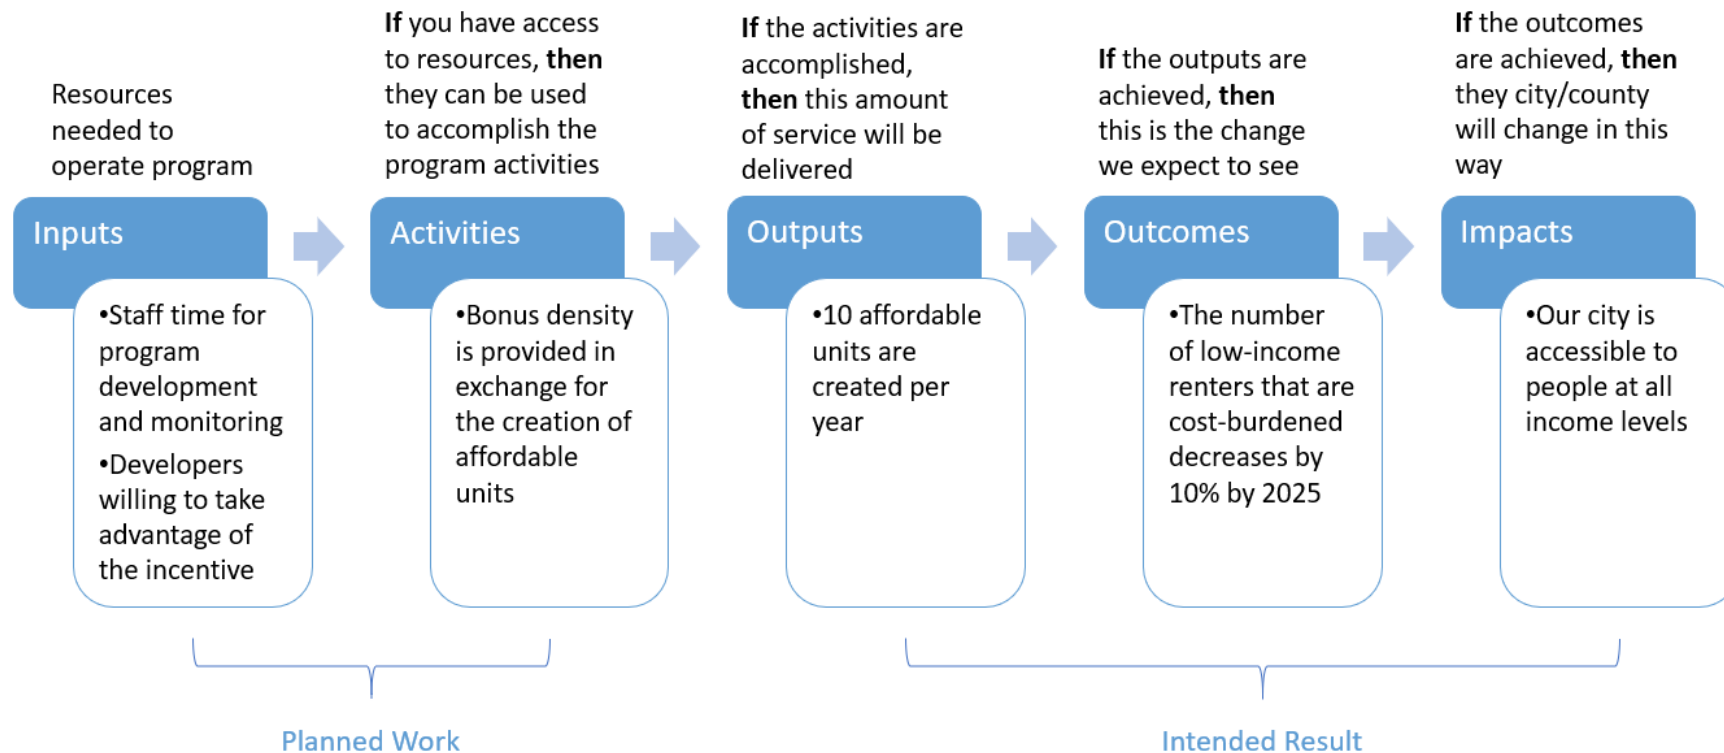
Resources needed to operate program

Inputs

•Staff time for program development and monitoring

•Developers willing to take advantage of the incentive

**If** you have access to resources, **then** they can be used to accomplish the program activities

Activities

•Bonus density is provided in exchange for the creation of affordable units

**If** the activities are accomplished, **then** this amount of service will be delivered

Outputs

•10 affordable units are created per year

**If** the outputs are achieved, **then** this is the change we expect to see

Outcomes

•The number of low-income renters that are cost-burdened decreases by 10% by 2025

**If** the outcomes are achieved, **then** they city/county will change in this way

Impacts

•Our city is accessible to people at all income levels

Planned Work

Intended Result